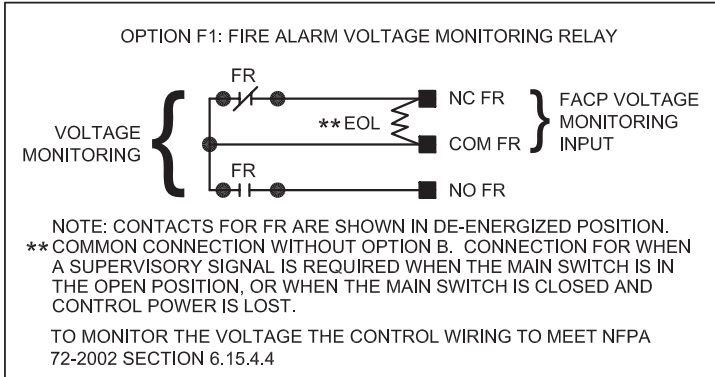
OPTION F1: FIRE ALARM VOLTAGE MONITORING RELAY

FR

VOLTAGE MONITORING

** EOL

NC FR

COM FR

FACP VOLTAGE MONITORING INPUT

FR

NO FR

NOTE: CONTACTS FOR FR ARE SHOWN IN DE-ENERGIZED POSITION.
** COMMON CONNECTION WITHOUT OPTION B. CONNECTION FOR WHEN A SUPERVISORY SIGNAL IS REQUIRED WHEN THE MAIN SWITCH IS IN THE OPEN POSITION, OR WHEN THE MAIN SWITCH IS CLOSED AND CONTROL POWER IS LOST.

TO MONITOR THE VOLTAGE THE CONTROL WIRING TO MEET NFPA 72-2002 SECTION 6.15.4.4